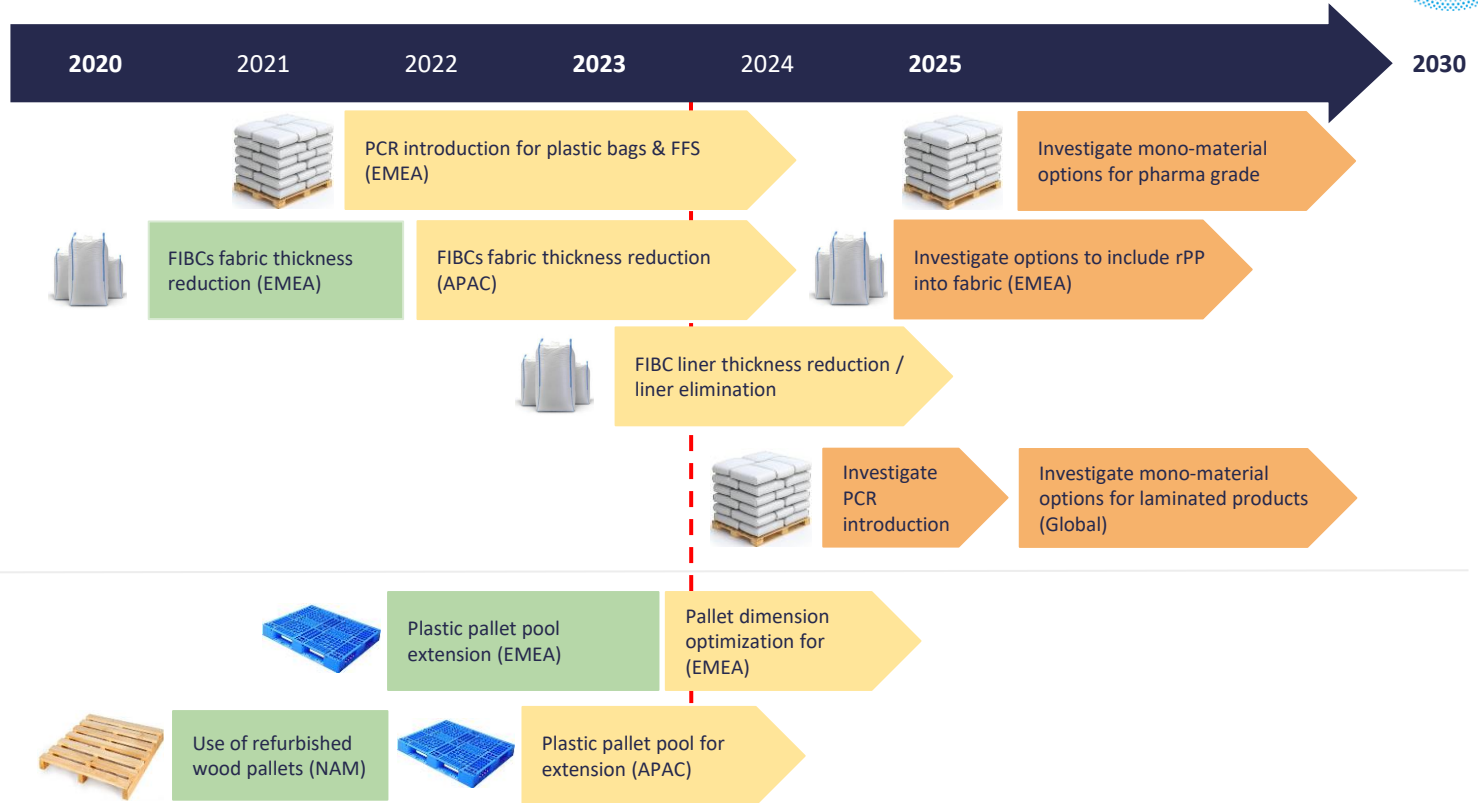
2020 2021 2022 2023 2024 2025 2030

PCR introduction for plastic bags & FFS (EMEA)

Investigate mono-material options for pharma grade

FIBCs fabric thickness reduction (EMEA)

FIBCs fabric thickness reduction (APAC)

Investigate options to include rPP into fabric (EMEA)

FIBC liner thickness reduction / liner elimination

Investigate PCR introduction

Investigate mono-material options for laminated products (Global)

Plastic pallet pool extension (EMEA)

Pallet dimension optimization for (EMEA)

Use of refurbished wood pallets (NAM)

Plastic pallet pool for extension (APAC)